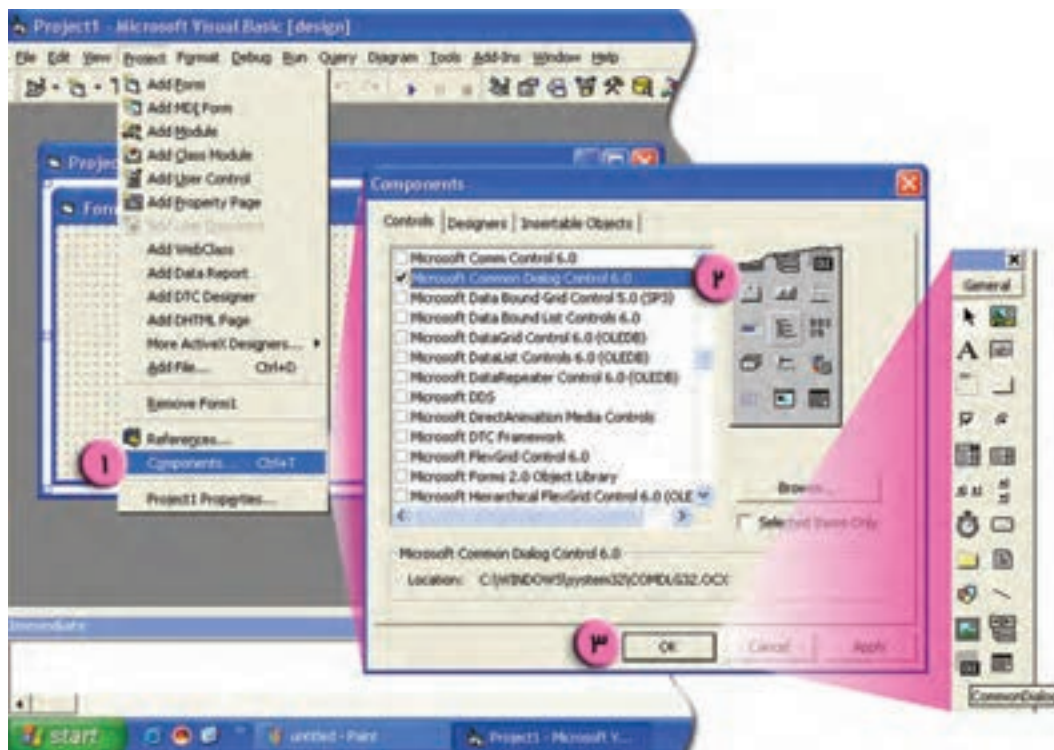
Project1 - Microsoft Visual Basic [design]

File Edit View Project Format Debug Run Query Diagram Tools Add-Ins Window Help

Add Form
Add MDI Form
Add Module
Add Class Module
Add User Control
Add Property Page
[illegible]
Add WebClass
Add Data Report
Add DTC Designer
Add DHTML Page
More ActiveX Designers...
Add File... Ctrl+D
Remove Form1
References...
Components... Ctrl+T
Project1 Properties...

Proje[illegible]
Form

۱

Components

Controls | Designers | Insertable Objects

Microsoft Comm Control 6.0
Microsoft Common Dialog Control 6.0
Microsoft Data Bound Grid Control 5.0 (SP3)
Microsoft Data Bound List Controls 6.0
Microsoft DataGrid Control 6.0 (OLEDB)
Microsoft DataList Controls 6.0 (OLEDB)
Microsoft DataRepeater Control 6.0 (OLEDB)
Microsoft DDS
Microsoft DirectAnimation Media Controls
Microsoft DTC Framework
Microsoft FlexGrid Control 6.0
Microsoft Forms 2.0 Object Library
Microsoft Hierarchical FlexGrid Control 6.0 (OLE

۲

Browse...
Selected Items Only

Microsoft Common Dialog Control 6.0
Location: C:\WINDOWS\system32\COMDLG32.OCX

۳
OK Cancel Apply

General
CommonDialog

Immediate

start untitled - Paint Project1 - Microsoft V...